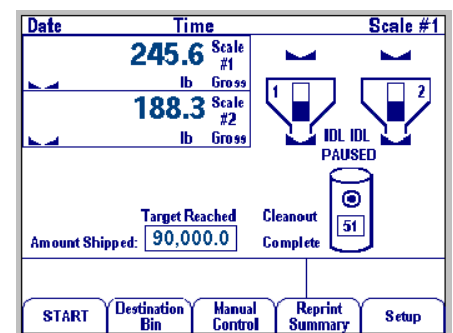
Date Time Scale #1

245.6 Scale #1
lb Gross

188.3 Scale #2
lb Gross

1 2
IDL IDL
PAUSED

Target Reached
Amount Shipped: 90,000.0

Cleanout
Complete

51

START
Destination Bin
Manual Control
Reprint Summary
Setup